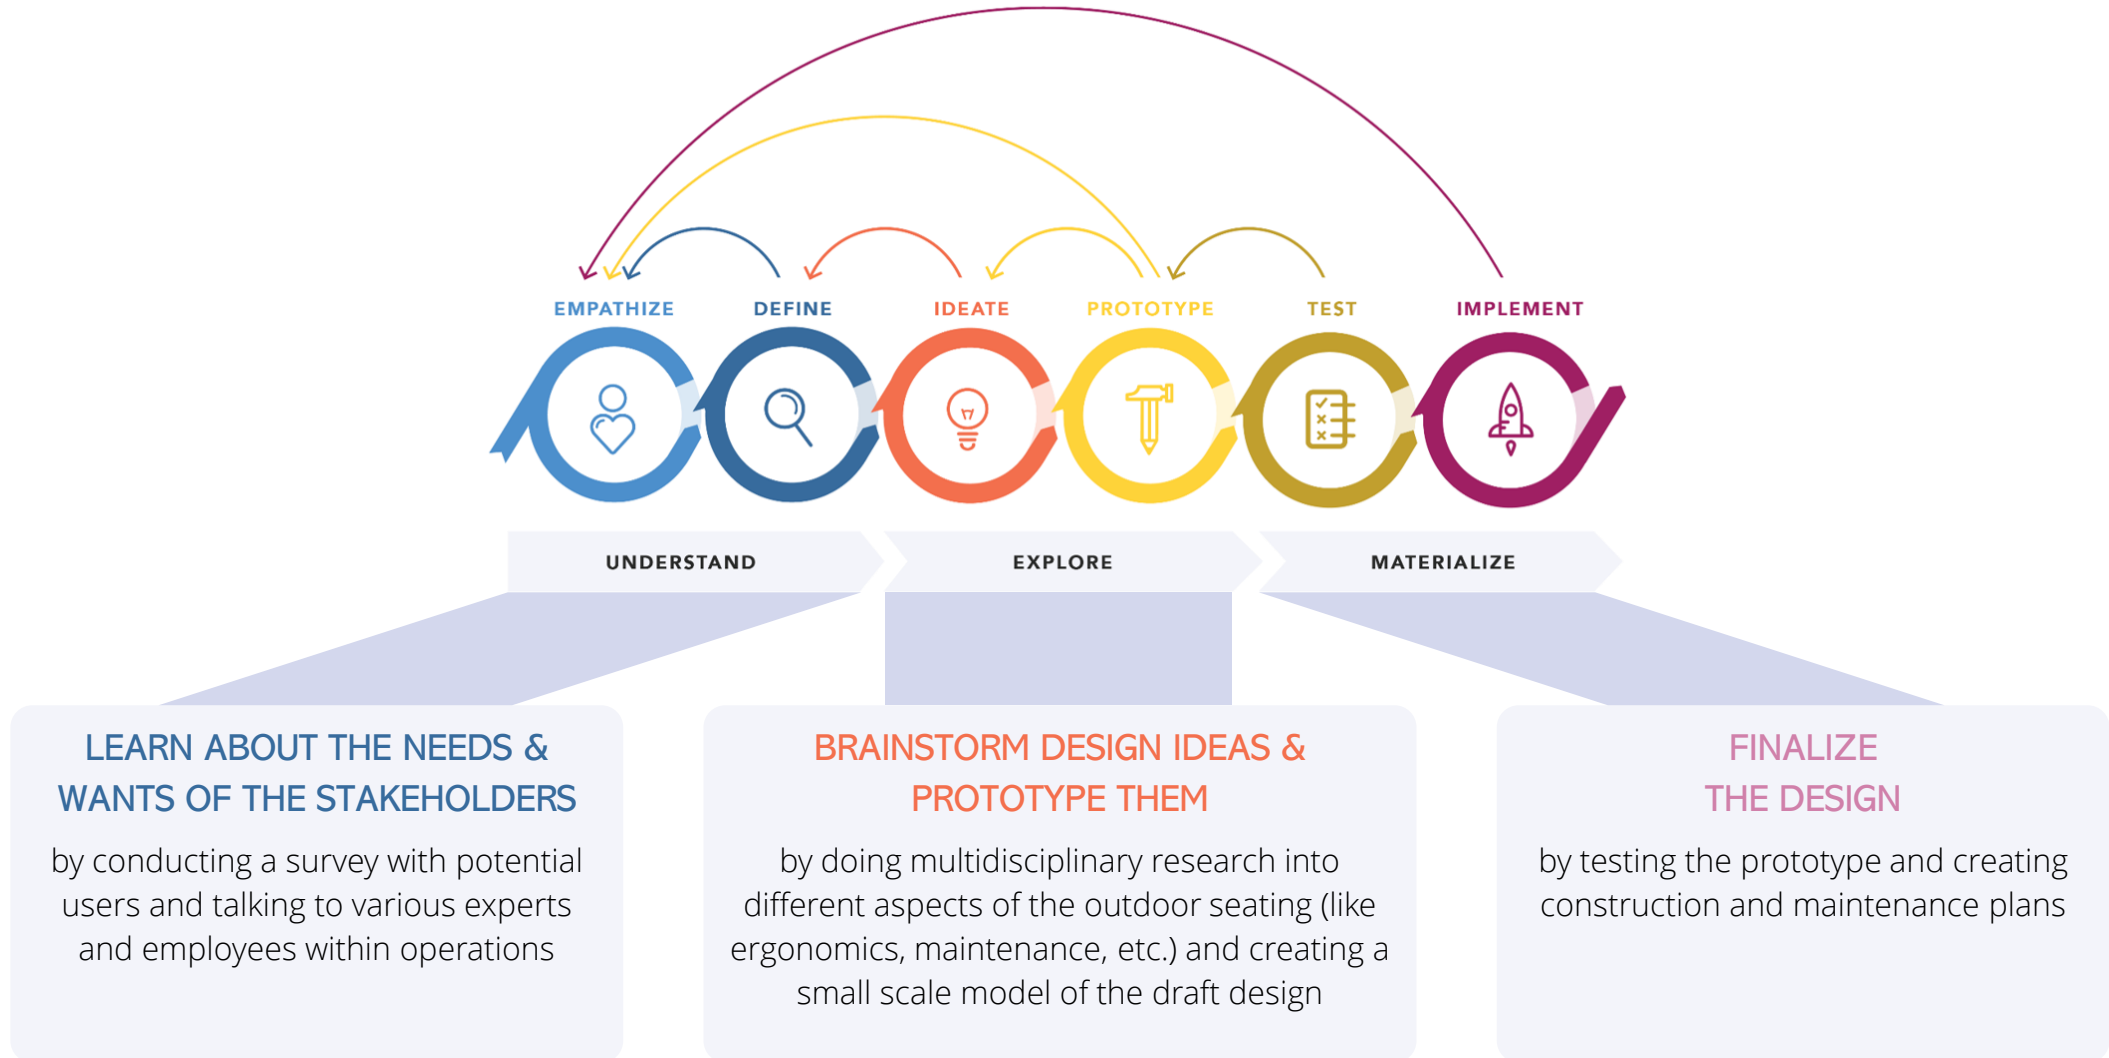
EMPATHIZE DEFINE IDEATE PROTOTYPE TEST IMPLEMENT

UNDERSTAND EXPLORE MATERIALIZE

LEARN ABOUT THE NEEDS & WANTS OF THE STAKEHOLDERS

by conducting a survey with potential users and talking to various experts and employees within operations

BRAINSTORM DESIGN IDEAS & PROTOTYPE THEM

by doing multidisciplinary research into different aspects of the outdoor seating (like ergonomics, maintenance, etc.) and creating a small scale model of the draft design

FINALIZE THE DESIGN

by testing the prototype and creating construction and maintenance plans